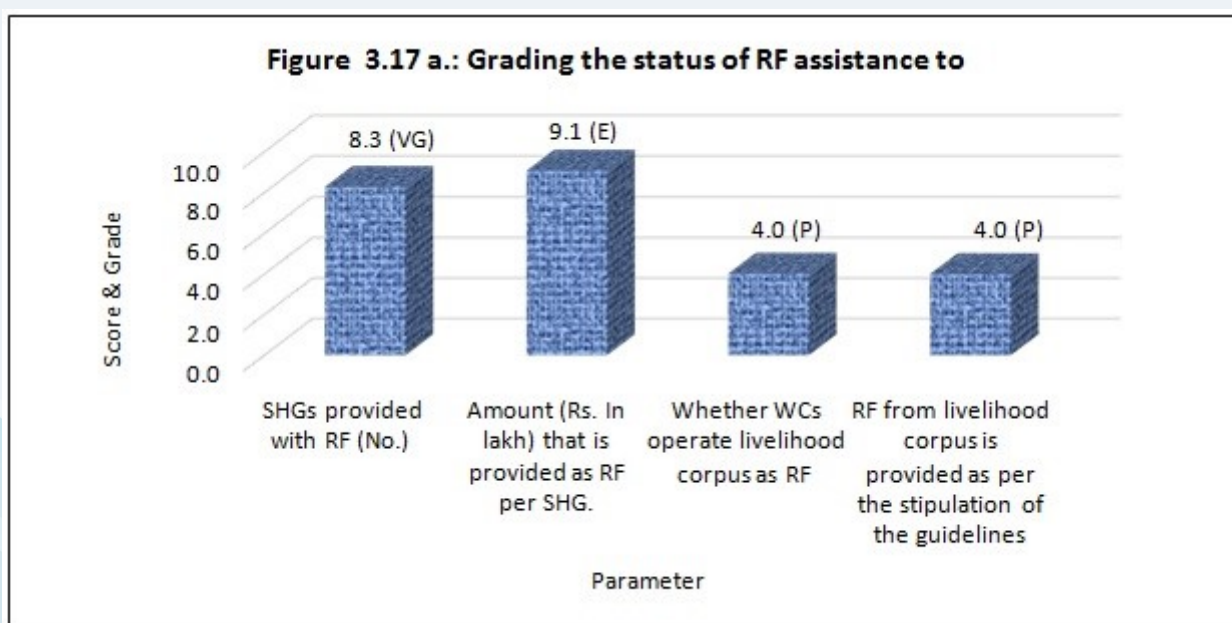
Figure 3.17 a.: Grading the status of RF assistance to

Score & Grade

10.0
8.0
6.0
4.0
2.0
0.0

8.3 (VG)
9.1 (E)
4.0 (P)
4.0 (P)

SHGs provided with RF (No.)

Amount (Rs. In lakh) that is provided as RF per SHG.

Whether WCs operate livelihood corpus as RF

RF from livelihood corpus is provided as per the stipulation of the guidelines

Parameter